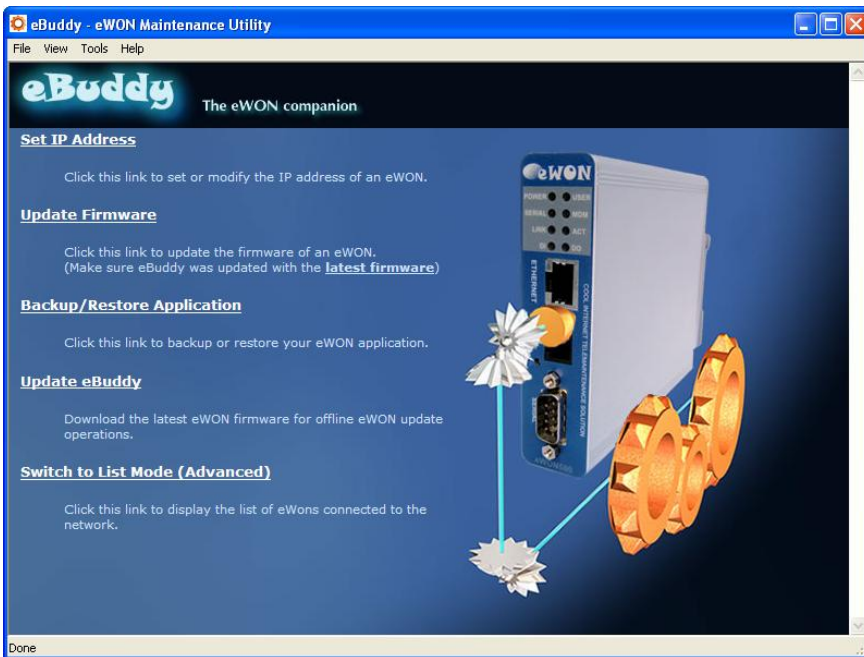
eBuddy - eWON Maintenance Utility

File View Tools Help

eBuddy The eWON companion

Set IP Address

Click this link to set or modify the IP address of an eWON.

Update Firmware

Click this link to update the firmware of an eWON.
(Make sure eBuddy was updated with the latest firmware)

Backup/Restore Application

Click this link to backup or restore your eWON application.

Update eBuddy

Download the latest eWON firmware for offline eWON update operations.

Switch to List Mode (Advanced)

Click this link to display the list of eWons connected to the network.

eWON
POWER USER
SERIAL MDM
LINK ACT
ETHERNET
COOL INTERNET TELEMAINTENANCE SOLUTION

Done